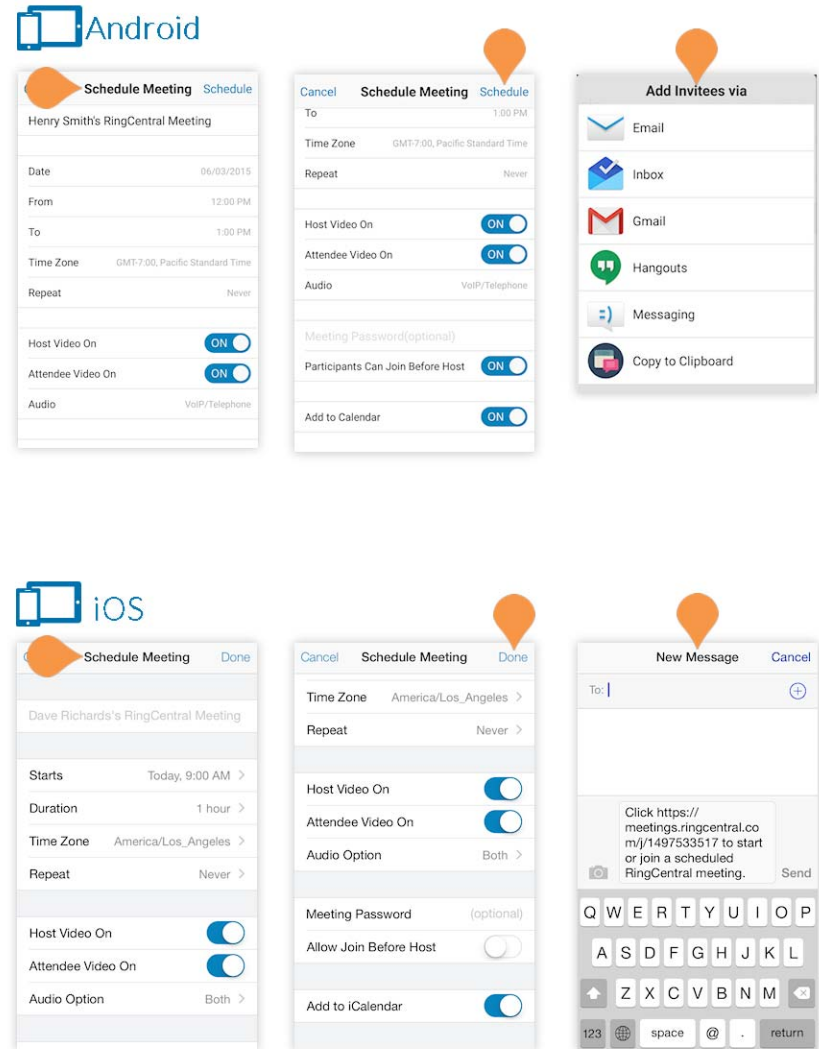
Android

Schedule Meeting Schedule
Henry Smith's RingCentral Meeting
Date 06/03/2015
From 12:00 PM
To 1:00 PM
Time Zone GMT-7:00, Pacific Standard Time
Repeat Never
Host Video On ON
Attendee Video On ON
Audio VoIP/Telephone

Cancel Schedule Meeting Schedule
To 1:00 PM
Time Zone GMT-7:00, Pacific Standard Time
Repeat Never
Host Video On ON
Attendee Video On ON
Audio VoIP/Telephone
Meeting Password(optional)
Participants Can Join Before Host ON
Add to Calendar ON

Add Invitees via
Email
Inbox
Gmail
Hangouts
Messaging
Copy to Clipboard

iOS

Schedule Meeting Done
Dave Richards's RingCentral Meeting
Starts Today, 9:00 AM
Duration 1 hour
Time Zone America/Los_Angeles
Repeat Never
Host Video On
Attendee Video On
Audio Option Both

Cancel Schedule Meeting Done
Time Zone America/Los_Angeles
Repeat Never
Host Video On
Attendee Video On
Audio Option Both
Meeting Password (optional)
Allow Join Before Host
Add to iCalendar

New Message Cancel
To:
Click https://meetings.ringcentral.com/j/1497533517 to start or join a scheduled RingCentral meeting.
Send
Q W E R T Y U I O P
A S D F G H J K L
Z X C V B N M
123 space @ . return